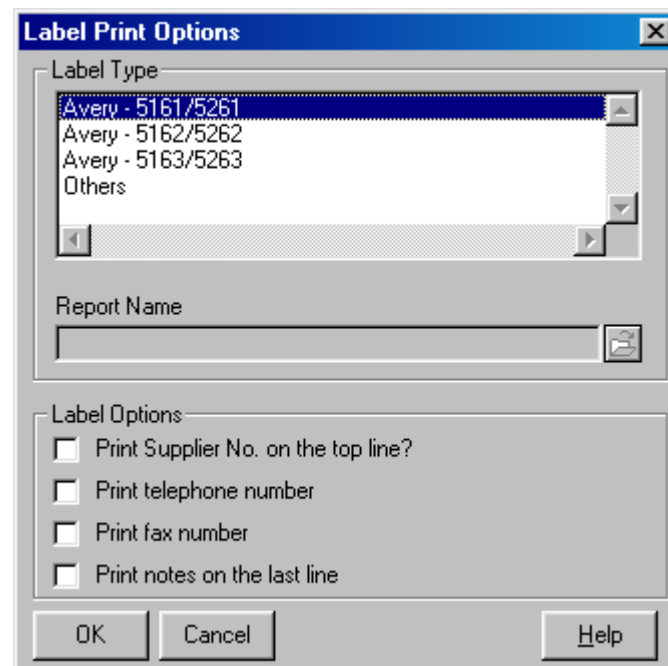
Label Print Options

Label Type

Avery - 5161/5261
Avery - 5162/5262
Avery - 5163/5263
Others

Report Name

Label Options

Print Supplier No. on the top line?

Print telephone number

Print fax number

Print notes on the last line

OK

Cancel

Help